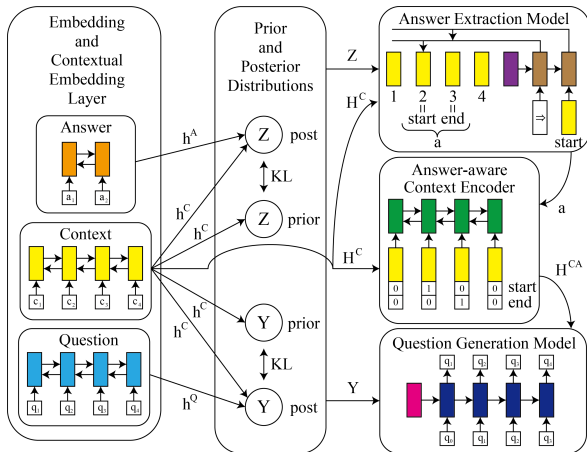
Embedding and Contextual Embedding Layer

Answer

$a_1$ $a_2$

Context

$c_1$ $c_2$ $c_3$ $c_4$

Question

$q_1$ $q_2$ $q_3$ $q_4$

$h^A$

$h^C$

$h^C$

$h^C$

$h^C$

$h^Q$

Prior and Posterior Distributions

Z post

KL

Z prior

Y prior

KL

Y post

Z

$H^C$

$H^C$

Y

Answer Extraction Model

1 2 3 4

start end

a

⇒

start

Answer-aware Context Encoder

0 1 0 0
0 0 1 0

start
end

a

$H^{CA}$

Question Generation Model

$q_1$ $q_2$ $q_3$ $q_4$

$q_0$ $q_1$ $q_2$ $q_3$